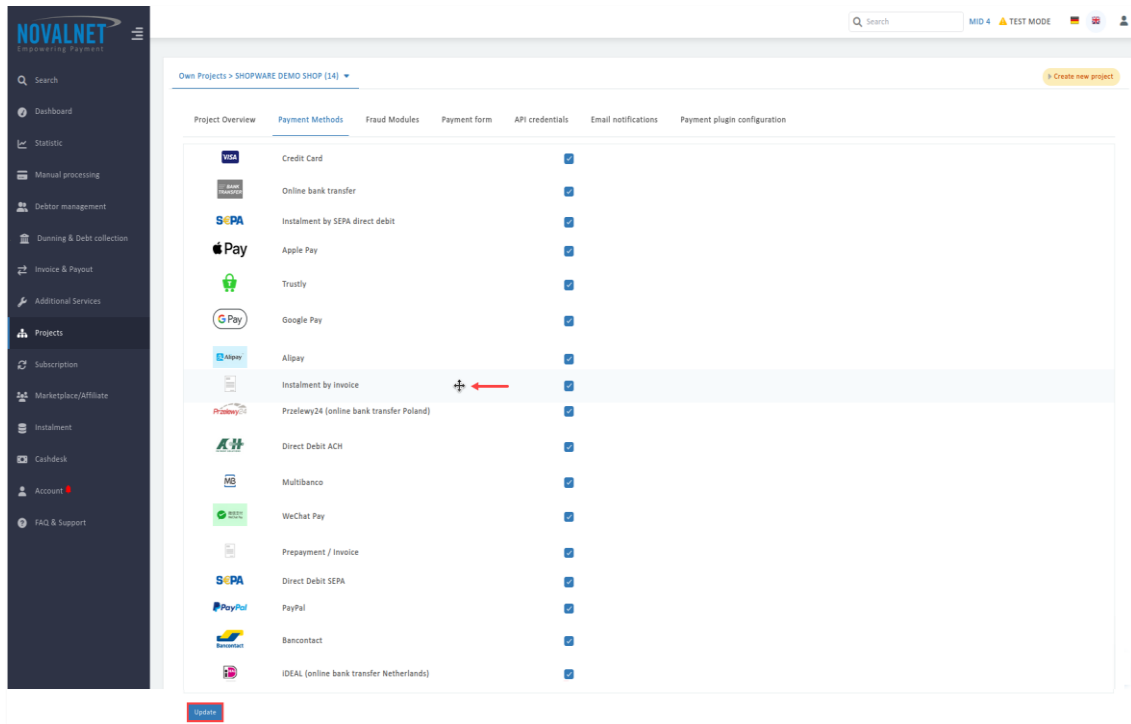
NOVALNET
Empowering Payment

Search
Dashboard
Statistic
Manual processing
Debtor management
Dunning & Debt collection
Invoice & Payout
Additional Services
Projects
Subscription
Marketplace/Affiliate
Instalment
Cashdesk
Account
FAQ & Support

Search
MID 4
TEST MODE

Own Projects > SHOPWARE DEMO SHOP (14)
Create new project

Project Overview
Payment Methods
Fraud Modules
Payment form
API credentials
Email notifications
Payment plugin configuration

VISA Credit Card
BANK TRANSFER Online bank transfer
SEPA Instalment by SEPA direct debit
Pay Apple Pay
Trustly
G Pay Google Pay
Alipay Alipay
Instalment by invoice
Przelewy Przelewy24 (online bank transfer Poland)
ACH Direct Debit ACH
MB Multibanco
WeChat Pay
Prepayment / Invoice
SEPA Direct Debit SEPA
PayPal PayPal
Bancontact Bancontact
iDEAL (online bank transfer Netherlands)

Update